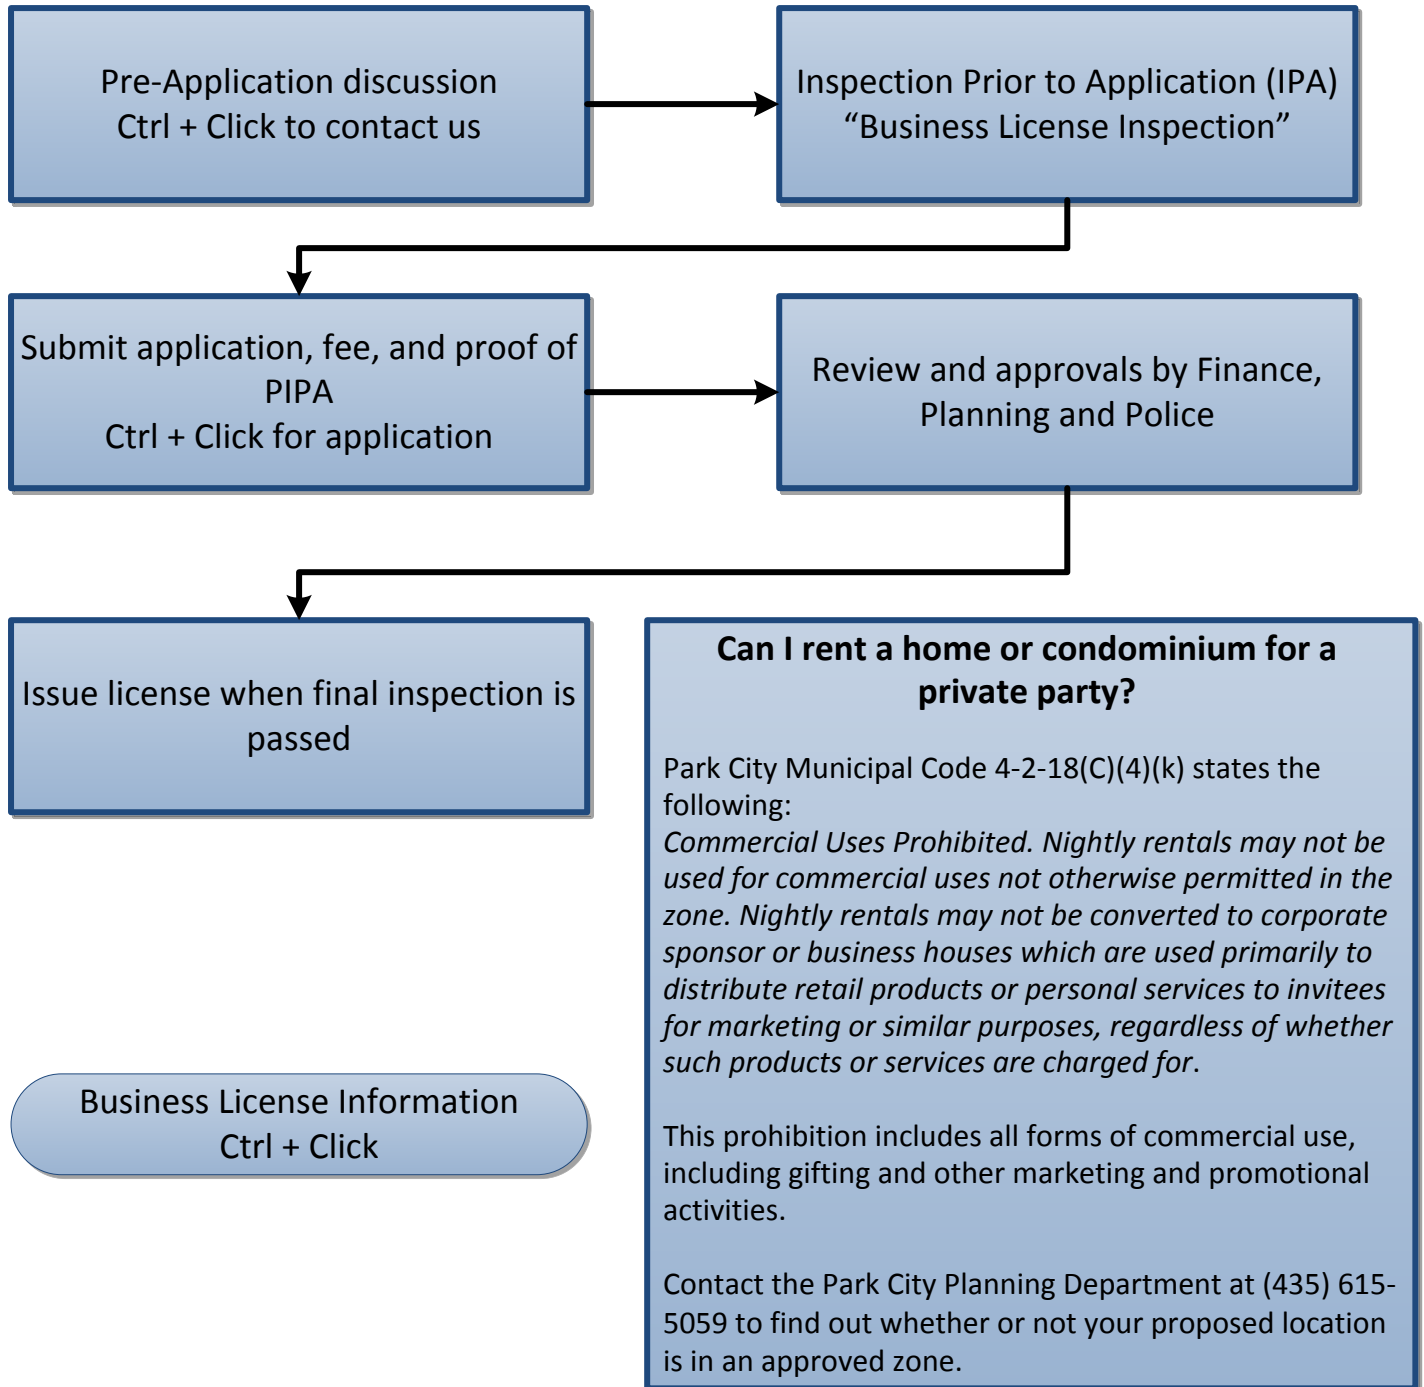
Pre-Application discussion
Ctrl + Click to contact us

Inspection Prior to Application (IPA)
“Business License Inspection”

Submit application, fee, and proof of PIPA
Ctrl + Click for application

Review and approvals by Finance, Planning and Police

Issue license when final inspection is passed

Can I rent a home or condominium for a private party?

Park City Municipal Code 4-2-18(C)(4)(k) states the following:
*Commercial Uses Prohibited. Nightly rentals may not be used for commercial uses not otherwise permitted in the zone. Nightly rentals may not be converted to corporate sponsor or business houses which are used primarily to distribute retail products or personal services to invitees for marketing or similar purposes, regardless of whether such products or services are charged for*.

This prohibition includes all forms of commercial use, including gifting and other marketing and promotional activities.

Contact the Park City Planning Department at (435) 615-5059 to find out whether or not your proposed location is in an approved zone.

Business License Information
Ctrl + Click